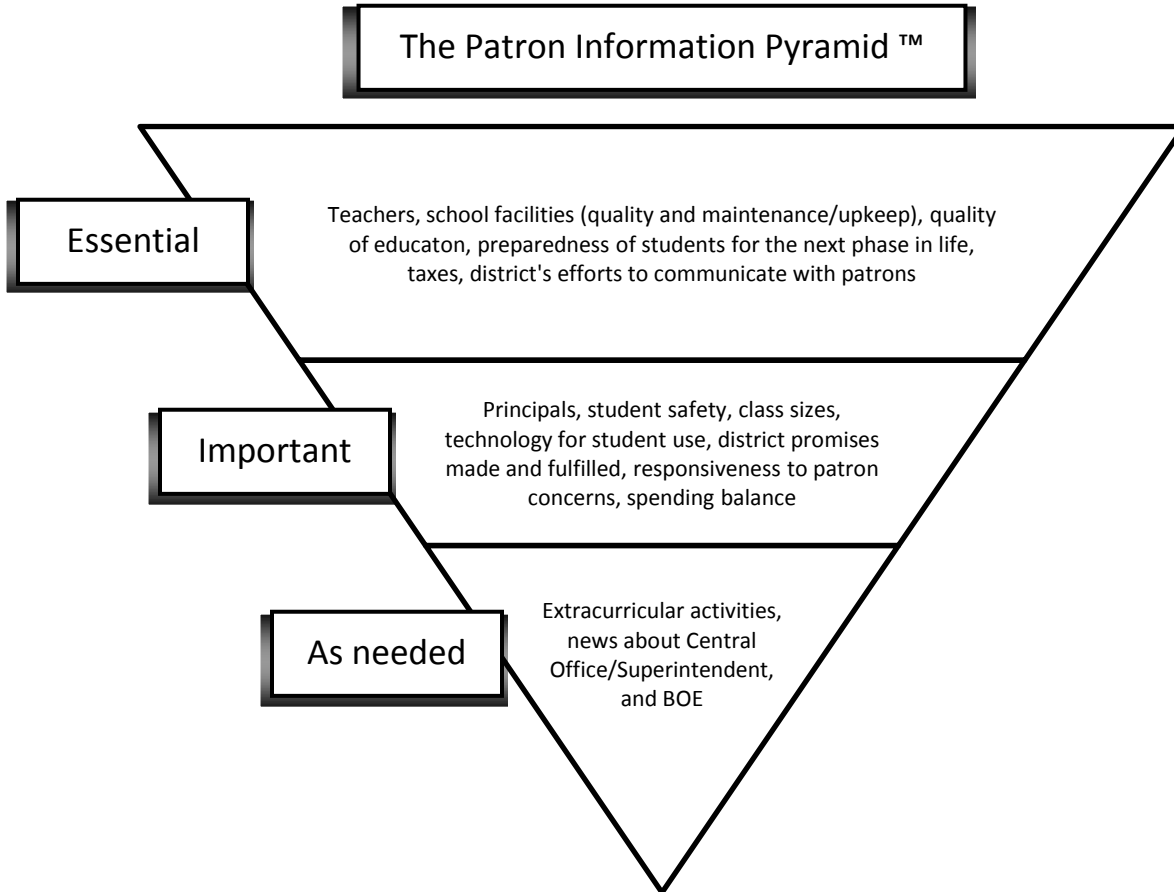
The Patron Information Pyramid ™

Essential

Teachers, school facilities (quality and maintenance/upkeep), quality of educaton, preparedness of students for the next phase in life, taxes, district's efforts to communicate with patrons

Important

Principals, student safety, class sizes, technology for student use, district promises made and fulfilled, responsiveness to patron concerns, spending balance

As needed

Extracurricular activities, news about Central Office/Superintendent, and BOE